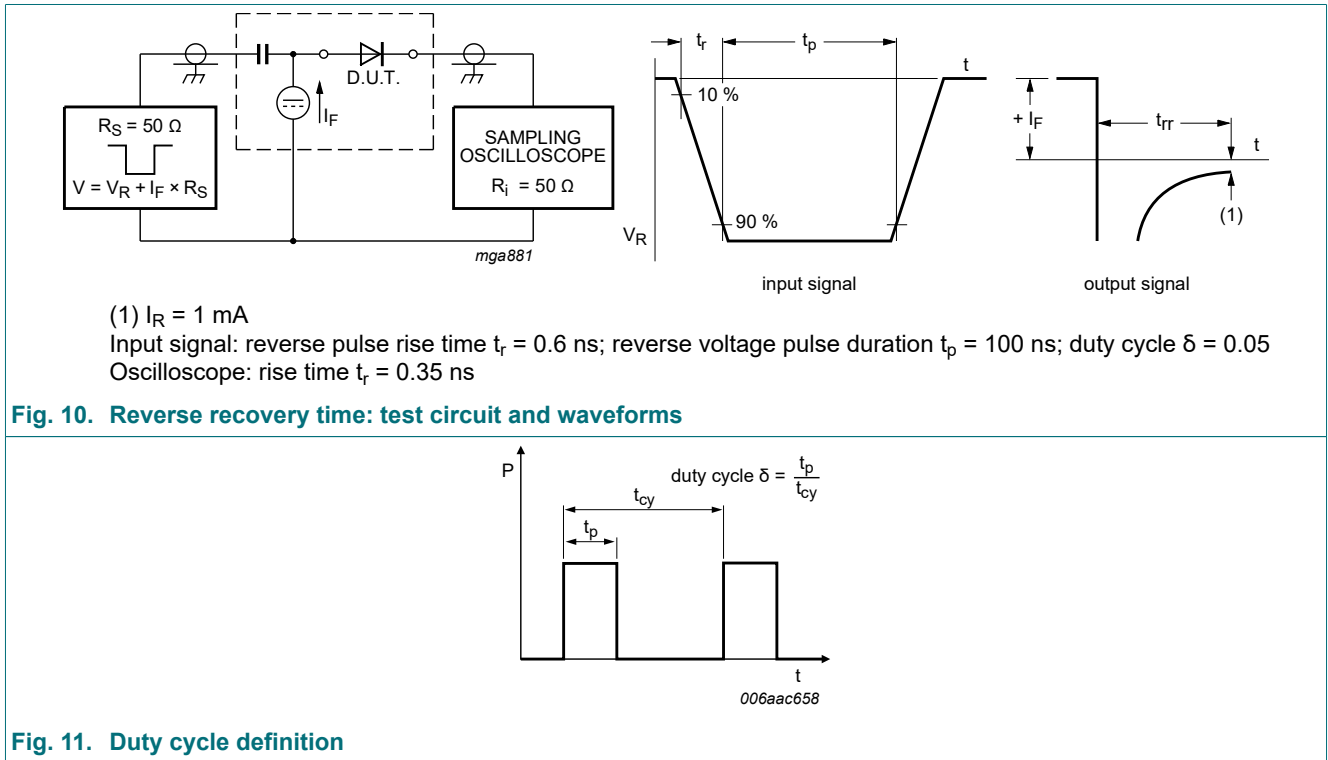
$R_S = 50\ \Omega$

$V = V_R + I_F \times R_S$

D.U.T.

$I_F$

SAMPLING OSCILLOSCOPE

$R_i = 50\ \Omega$

mga881

$t_r$ $t_p$ t

10 %

90 %

$V_R$

input signal

$+ I_F$ $t_{rr}$ t

(1)

output signal

(1) $I_R = 1$ mA

Input signal: reverse pulse rise time $t_r = 0.6$ ns; reverse voltage pulse duration $t_p = 100$ ns; duty cycle δ = 0.05

Oscilloscope: rise time $t_r = 0.35$ ns

Fig. 10. Reverse recovery time: test circuit and waveforms

P

duty cycle $δ = \frac{t_p}{t_{cy}}$

$t_{cy}$

$t_p$

t

006aac658

Fig. 11. Duty cycle definition